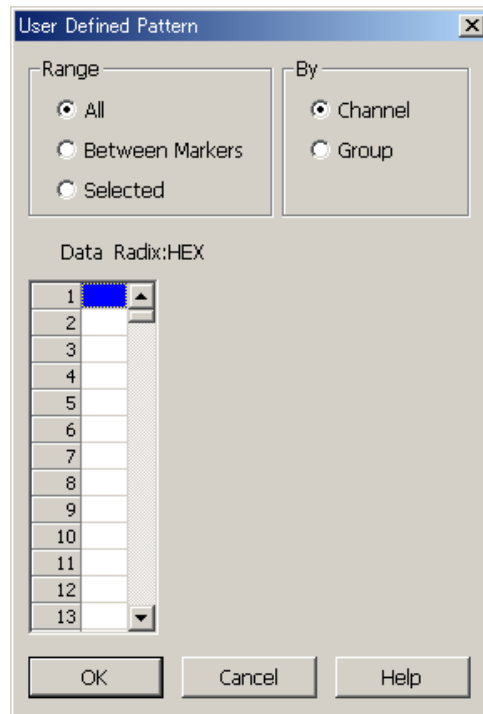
User Defined Pattern

Range
All
Between Markers
Selected

By
Channel
Group

Data Radix:HEX

| 1 | |
|---|---|
| 2 | |
| 3 | |
| 4 | |
| 5 | |
| 6 | |
| 7 | |
| 8 | |
| 9 | |
| 10 | |
| 11 | |
| 12 | |
| 13 | |

OK Cancel Help